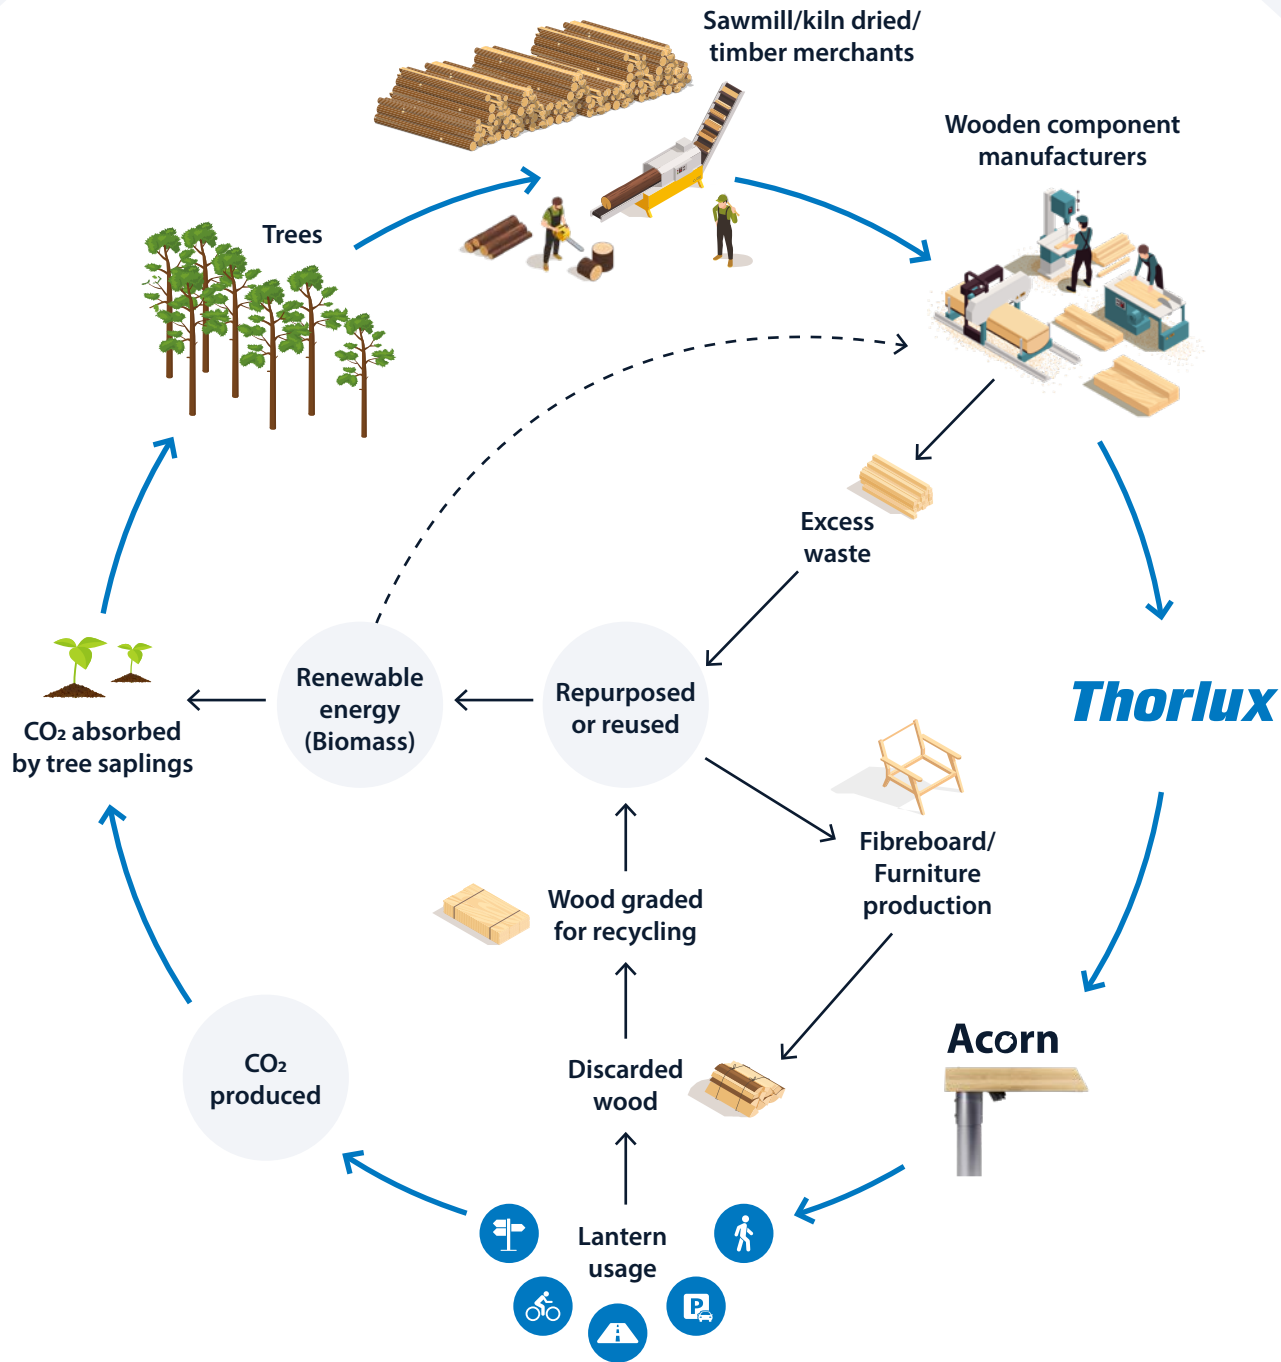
Sawmill/kiln dried/ timber merchants

Wooden component manufacturers

Trees

Excess waste

Thorlux

Renewable energy (Biomass)

Repurposed or reused

$CO_2$ absorbed by tree saplings

Fibreboard/ Furniture production

Wood graded for recycling

Acorn

$CO_2$ produced

Discarded wood

Lantern usage